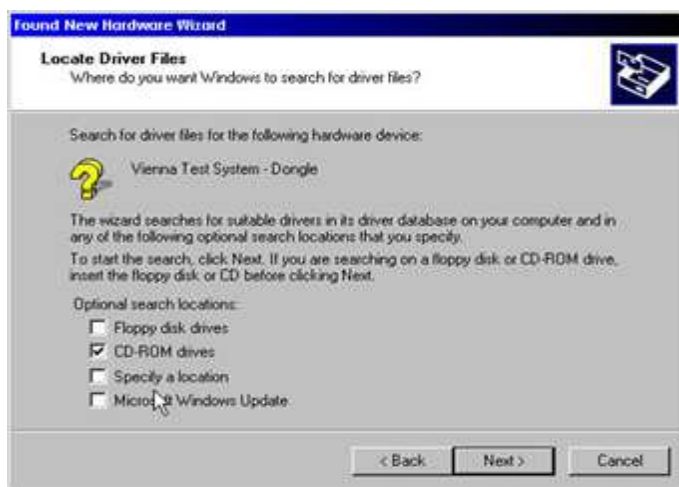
Found New Hardware Wizard

Locate Driver Files
Where do you want Windows to search for driver files?

Search for driver files for the following hardware device:

Vienna Test System - Dongle

The wizard searches for suitable drivers in its driver database on your computer and in any of the following optional search locations that you specify.

To start the search, click Next. If you are searching on a floppy disk or CD-ROM drive, insert the floppy disk or CD before clicking Next.

Optional search locations:
Floppy disk drives
CD-ROM drives
Specify a location
Micro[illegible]t Windows Update

< Back
Next >
Cancel